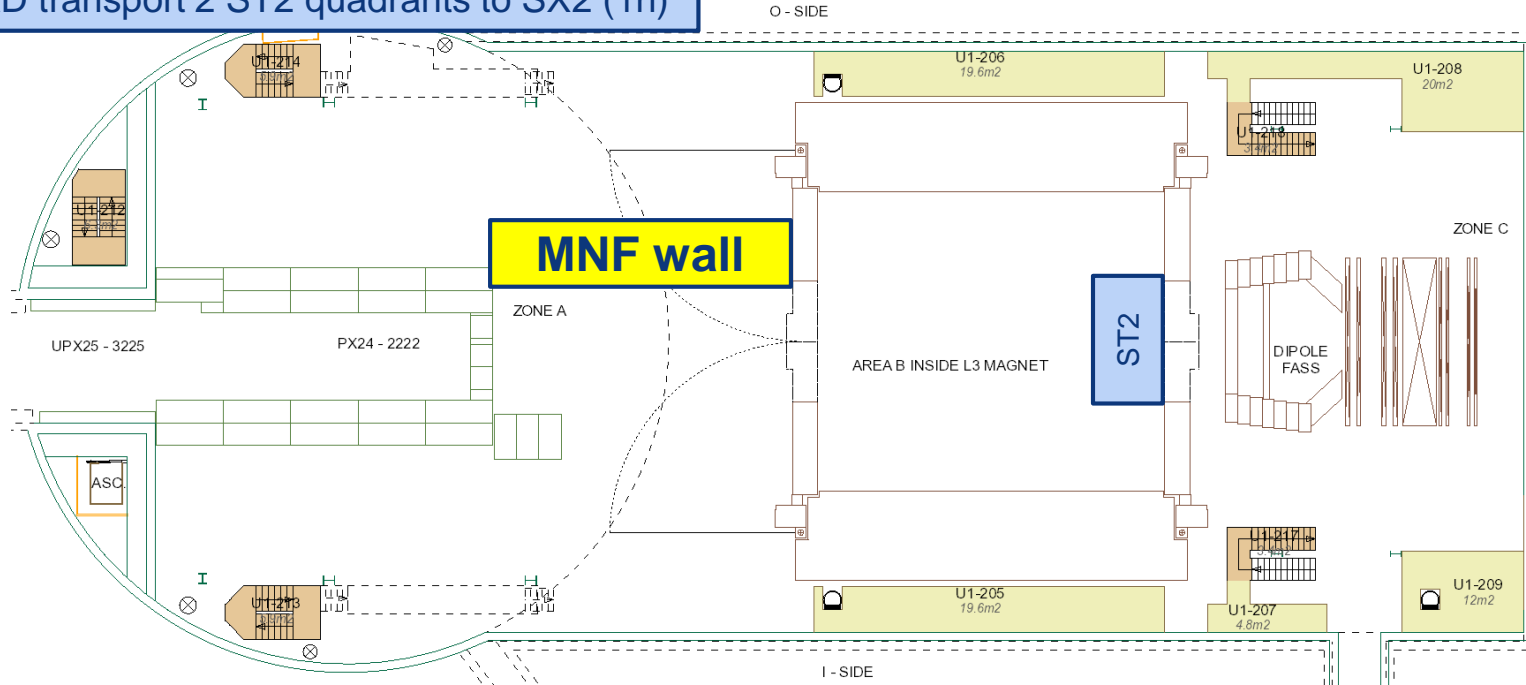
D transport 2 ST2 quadrants to SX2 (m)

O - SIDE

U1-214

U1-206
19.6m2

U1-208
20m2

U1-213

U1-212

ZONE C

MNF wall

ZONE A

ST2

UPX25 - 3225

PX24 - 2222

AREA B INSIDE L3 MAGNET

DIPOLE
FASS

ASC.

U1-217

U1-213

U1-205
19.6m2

U1-207
4.8m2

U1-209
12m2

I - SIDE